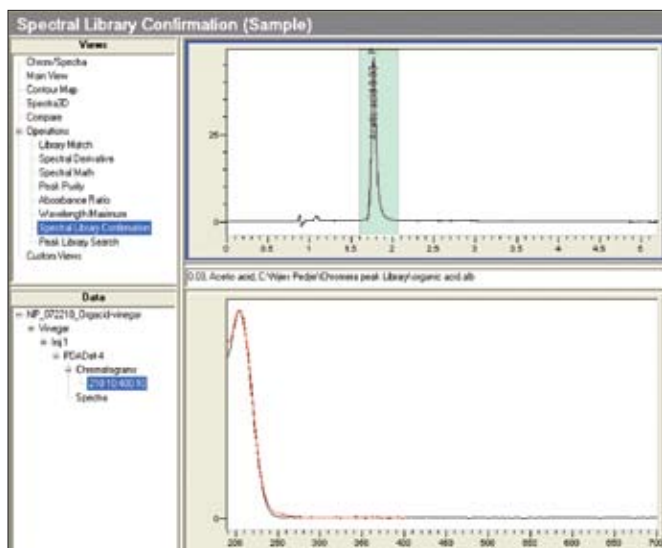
Spectral Library Confirmation (Sample)

Views
Chrom/Spectra
Main View
Contour Map
Spectra3D
Compare
Operations
Library Match
Spectral Derivative
Spectral Math
Peak Purity
Absorbance Ratio
Wavelength Maximum
Spectral Library Confirmation
Peak Library Search
Custom Views

Data
NP_072210_Orgacid-vinegar
Vinegar
Inj 1
PDADet-4
Chromatograms
210:10:400:10
Spectra

25
0
0 0.5 1 1.5 2 2.5 3 3.5 4 4.5 5

0.03, Acetic acid, C:\Waev Pedia\Chromera peak Library\organic acid.alb

0
200 250 300 350 400 450 500 550 600 650 700